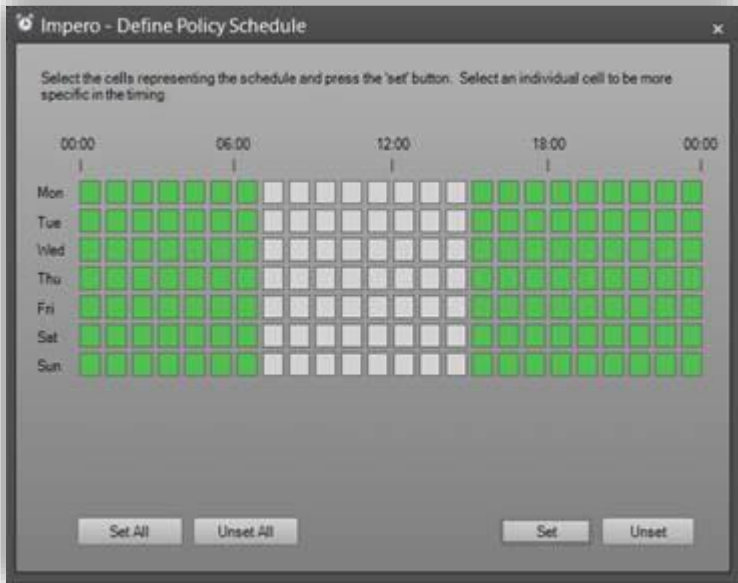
Impero - Define Policy Schedule

×

Select the cells representing the schedule and press the 'set' button. Select an individual cell to be more specific in the timing

00:00 06:00 12:00 18:00 00:00

Mon
Tue
Wed
Thu
Fri
Sat
Sun

Set All
Unset All
Set
Unset